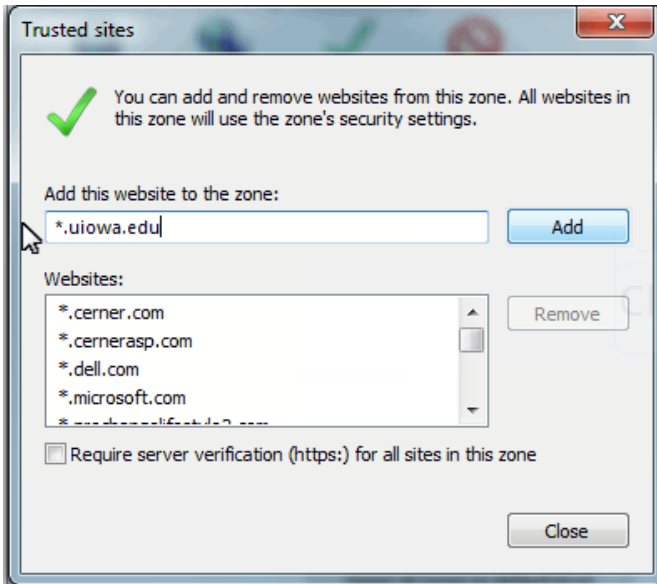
Trusted sites

You can add and remove websites from this zone. All websites in this zone will use the zone's security settings.

Add this website to the zone:

*.uiowa.edu

Add

Websites:

*.cerner.com
*.cernerasp.com
*.dell.com
*.microsoft.com
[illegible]

Remove

Require server verification (https:) for all sites in this zone

Close